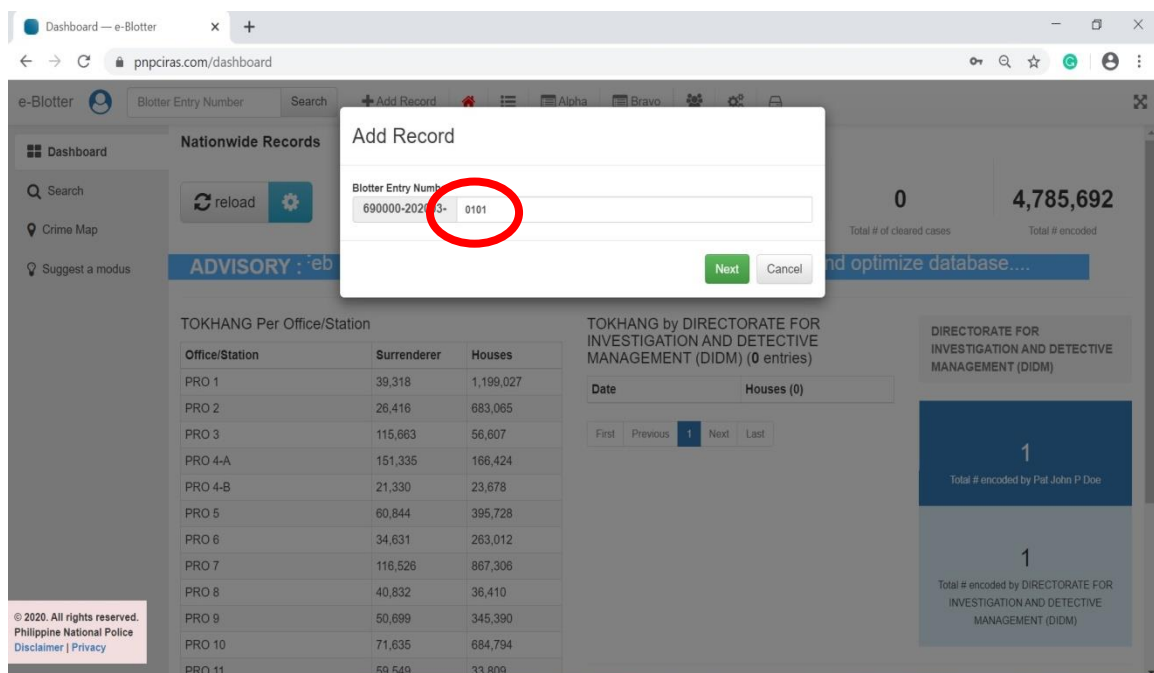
Dashboard — e-Blotter × +

← → C pnpciras.com/dashboard

e-Blotter Blotter Entry Number Search + Add Record Alpha Bravo

Dashboard

Search

Crime Map

Suggest a modus

Nationwide Records

reload

ADVISORY : eb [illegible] nd optimize database....

0
Total # of cleared cases

4,785,692
Total # encoded

Add Record

Blotter Entry Numb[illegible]

690000-202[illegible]3- 0101

Next Cancel

TOKHANG Per Office/Station

| Office/Station | Surrenderer | Houses |
|---|---|---|
| PRO 1 | 39,318 | 1,199,027 |
| PRO 2 | 26,416 | 683,065 |
| PRO 3 | 115,663 | 56,607 |
| PRO 4-A | 151,335 | 166,424 |
| PRO 4-B | 21,330 | 23,678 |
| PRO 5 | 60,844 | 395,728 |
| PRO 6 | 34,631 | 263,012 |
| PRO 7 | 116,526 | 867,306 |
| PRO 8 | 40,832 | 36,410 |
| PRO 9 | 50,699 | 345,390 |
| PRO 10 | 71,635 | 684,794 |
| PRO 11 | 59,549 | 33,809 |

TOKHANG by DIRECTORATE FOR INVESTIGATION AND DETECTIVE MANAGEMENT (DIDM) (0 entries)

| Date | Houses (0) |
|---|---|

First Previous 1 Next Last

DIRECTORATE FOR INVESTIGATION AND DETECTIVE MANAGEMENT (DIDM)

1
Total # encoded by Pat John P Doe

1
Total # encoded by DIRECTORATE FOR INVESTIGATION AND DETECTIVE MANAGEMENT (DIDM)

© 2020. All rights reserved.
Philippine National Police
Disclaimer | Privacy